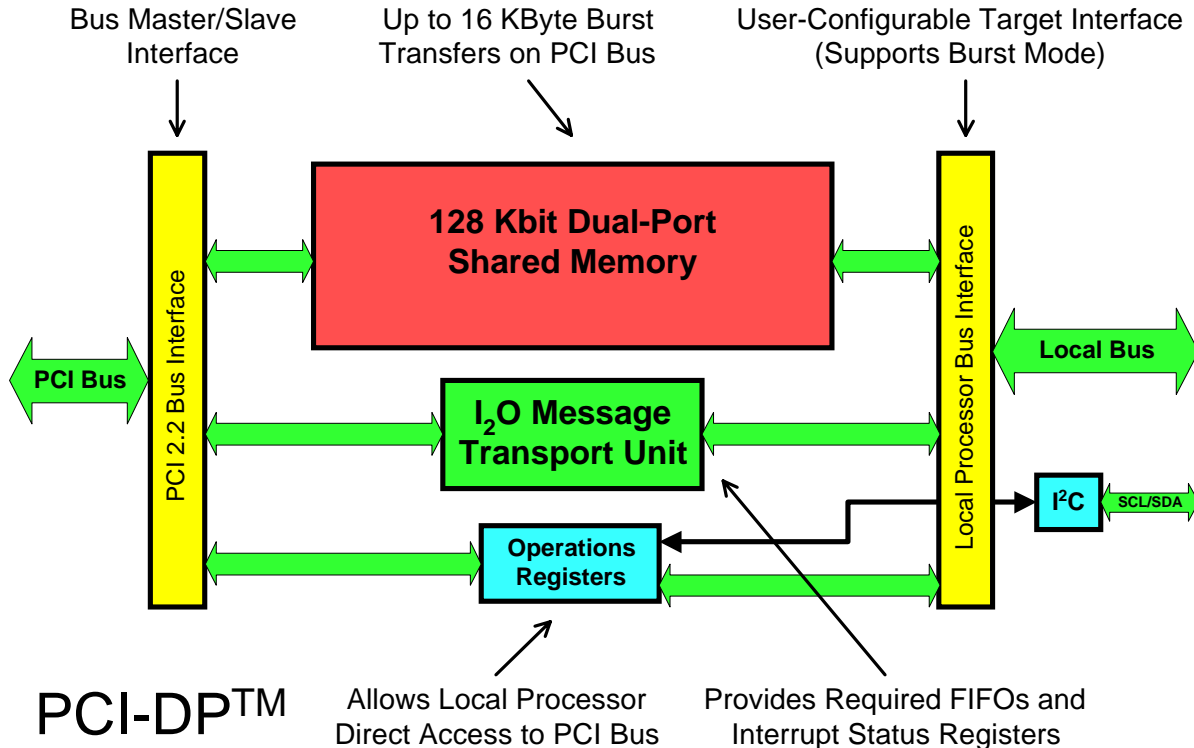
Bus Master/Slave Interface

Up to 16 KByte Burst Transfers on PCI Bus

User-Configurable Target Interface (Supports Burst Mode)

128 Kbit Dual-Port Shared Memory

PCI 2.2 Bus Interface

Local Processor Bus Interface

PCI Bus

Local Bus

$I_2O$ Message Transport Unit

$I^2C$

SCL/SDA

Operations Registers

PCI-DP$^{TM}$

Allows Local Processor Direct Access to PCI Bus

Provides Required FIFOs and Interrupt Status Registers